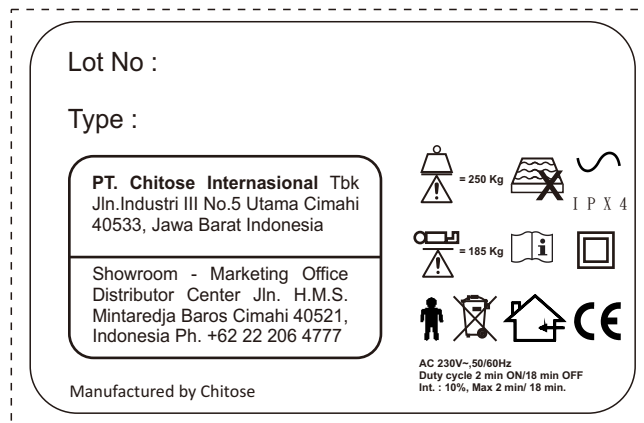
Lot No :

Type :

**PT. Chitose Internasional** Tbk
Jln.Industri III No.5 Utama Cimahi
40533, Jawa Barat Indonesia

Showroom - Marketing Office
Distributor Center Jln. H.M.S.
Mintaredja Baros Cimahi 40521,
Indonesia Ph. +62 22 206 4777

Manufactured by Chitose

= 250 Kg

IPX4

= 185 Kg

i

CE

AC 230V~,50/60Hz
Duty cycle 2 min ON/18 min OFF
Int. : 10%, Max 2 min/ 18 min.